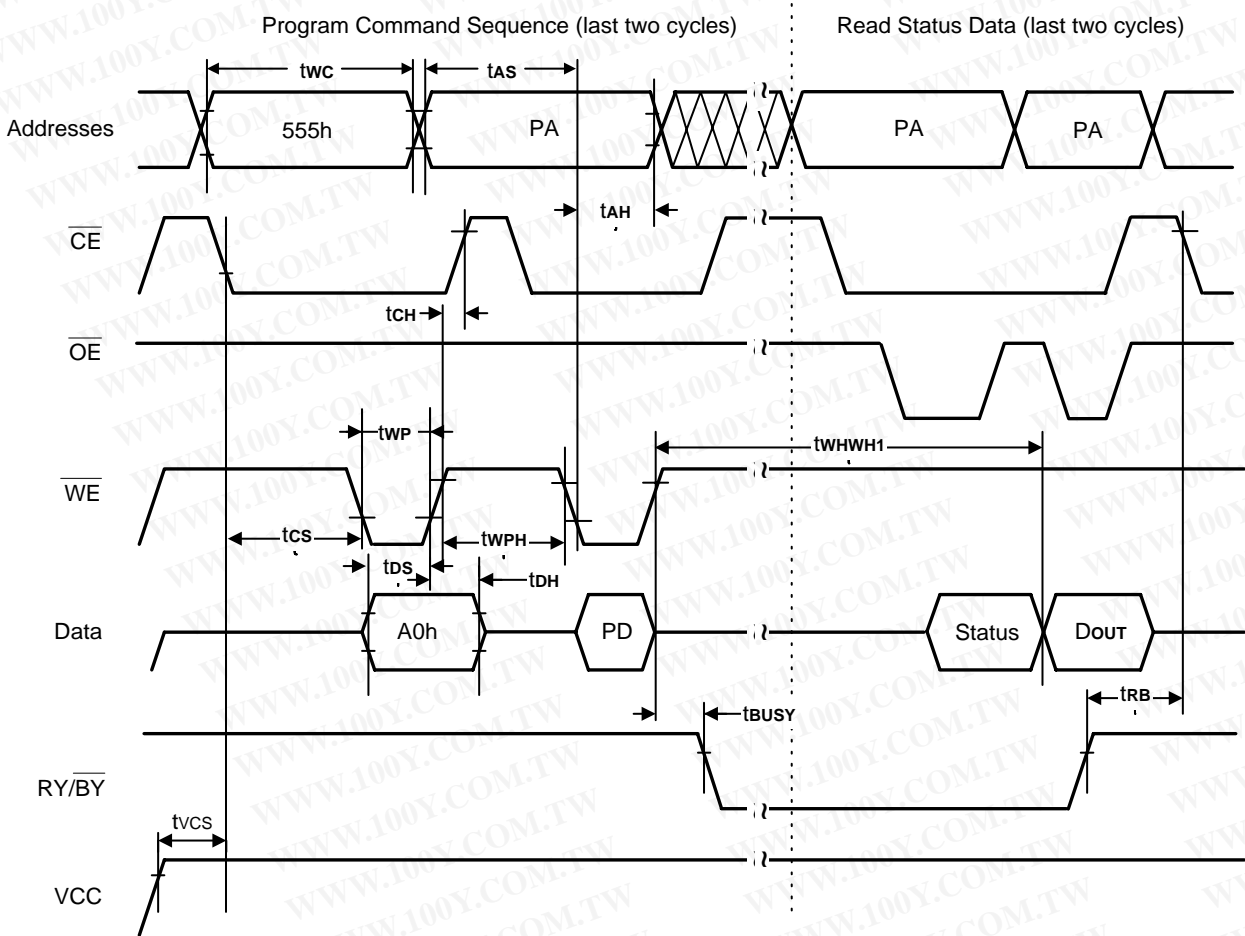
Program Command Sequence (last two cycles)

Read Status Data (last two cycles)

tWC

tAS

Addresses

555h

PA

PA

PA

tAH

$\overline{CE}$

tCH

$\overline{OE}$

tWP

tWHWH1

$\overline{WE}$

tCS

tWPH

tDS

tDH

Data

A0h

PD

Status

DOUT

tBUSY

tRB

RY/$\overline{BY}$

tVCS

VCC

WWW.100Y.COM.TW